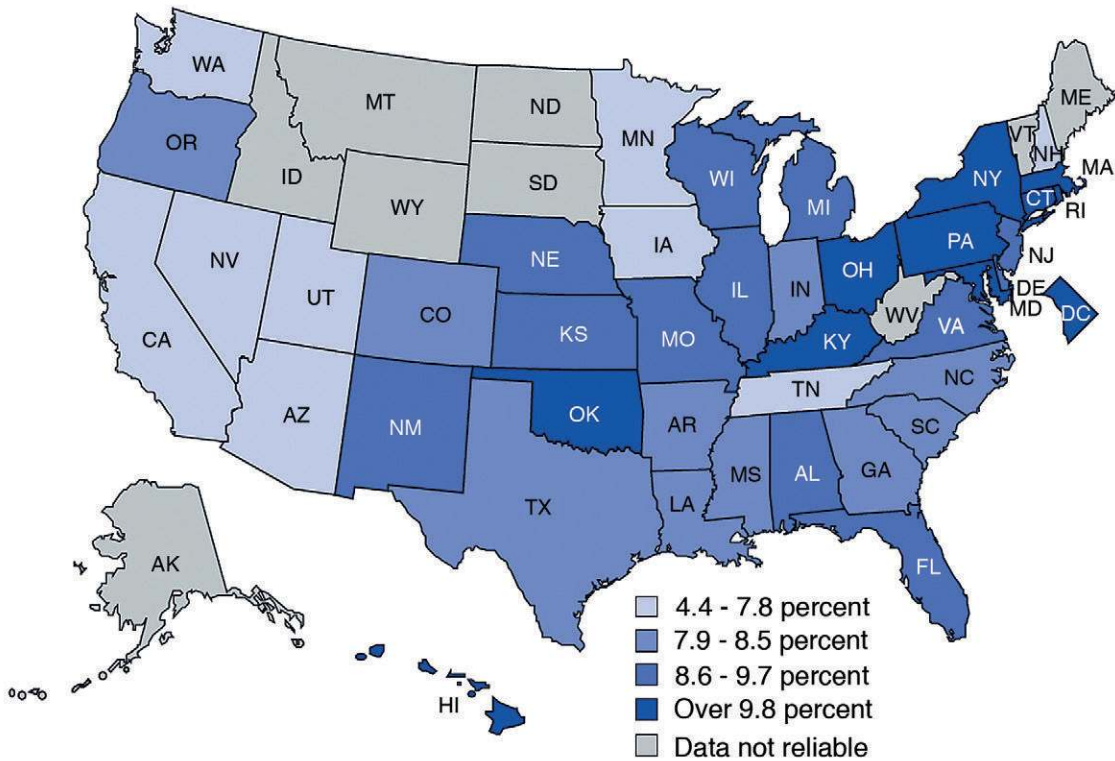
WA
OR
MT
ID
ND
SD
WY
MN
ME
VT
NH
MA
NY
CT
RI
WI
MI
NV
UT
CA
CO
NE
IA
IL
IN
OH
PA
NJ
DE
MD
DC
WV
VA
KS
MO
KY
AZ
NM
OK
AR
TN
NC
SC
GA
AL
MS
LA
TX
FL
AK
HI

4.4 - 7.8 percent
7.9 - 8.5 percent
8.6 - 9.7 percent
Over 9.8 percent
Data not reliable